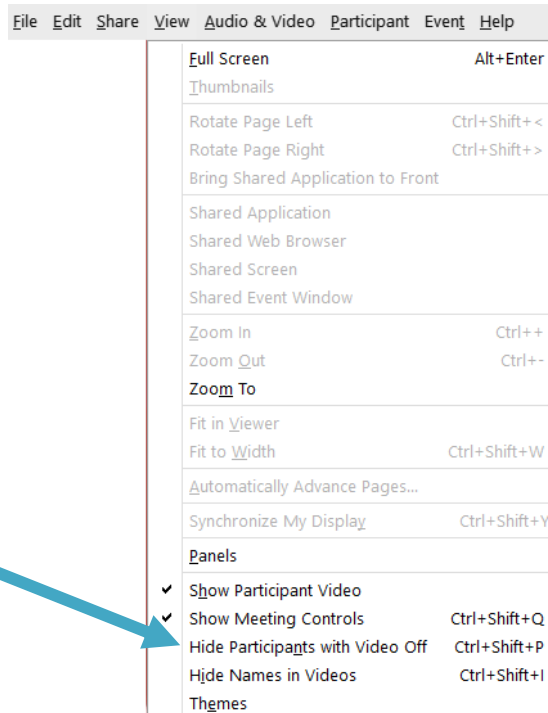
File Edit Share View Audio & Video Participant Event Help

Full Screen Alt+Enter
Thumbnails

Rotate Page Left Ctrl+Shift+<
Rotate Page Right Ctrl+Shift+>
Bring Shared Application to Front

Shared Application
Shared Web Browser
Shared Screen
Shared Event Window

Zoom In Ctrl++
Zoom Out Ctrl+-
Zoom To

Fit in Viewer
Fit to Width Ctrl+Shift+W

Automatically Advance Pages...

Synchronize My Display Ctrl+Shift+Y

Panels

✔ Show Participant Video
✔ Show Meeting Controls Ctrl+Shift+Q
Hide Participants with Video Off Ctrl+Shift+P
Hide Names in Videos Ctrl+Shift+I
Themes